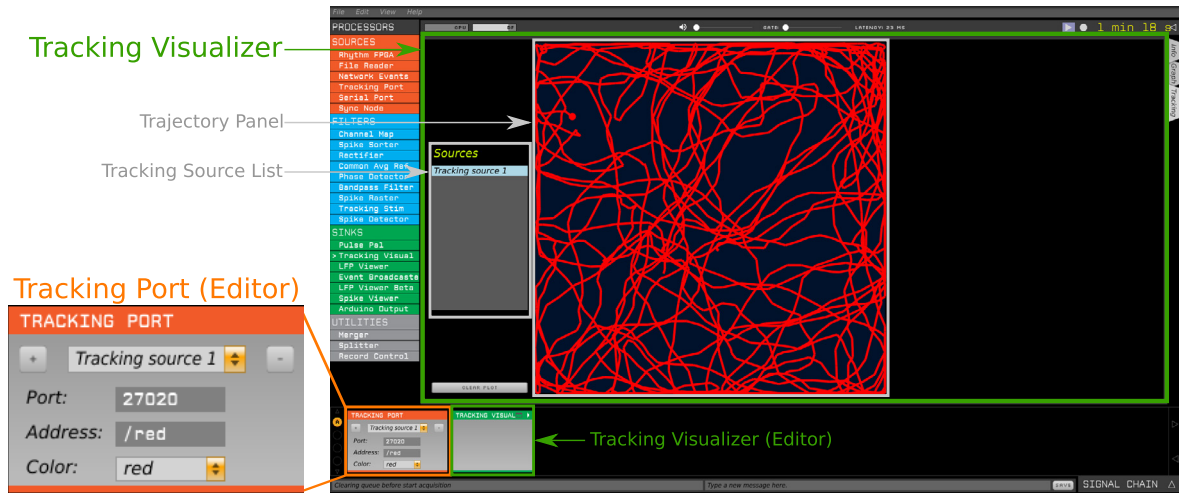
Tracking Visualizer

Trajectory Panel

Tracking Source List

Tracking Port (Editor)

TRACKING PORT

+ Tracking source 1 -

Port: 27020

Address: /red

Color: red

File Edit View Help

PROCESSORS

CPU

DATA

LATENCY: 23 MS

1 min 18

SOURCES
Rhythm FPGA
File Reader
Network Events
Tracking Port
Serial Port
Sync Node

FILTERS
Channel Map
Spike Sorter
Rectifier
Common Avg Ref
Phase Detector
Bandpass Filter
Spike Raster
Tracking Stim
Spike Detector

SINKS
Pulse Pal
> Tracking Visual
LFP Viewer
Event Broadcaster
LFP Viewer Beta
Spike Viewer
Arduino Output

UTILITIES
Merger
Splitter
Record Control

Sources
Tracking source 1

CLEAR PLOT

Info Graph Tracking

TRACKING PORT
Tracking source 1
Port: 27020
Address: /red
Color: red

TRACKING VISUAL

Tracking Visualizer (Editor)

Clearing queue before start acquisition

Type a new message here.

SAVE

SIGNAL CHAIN